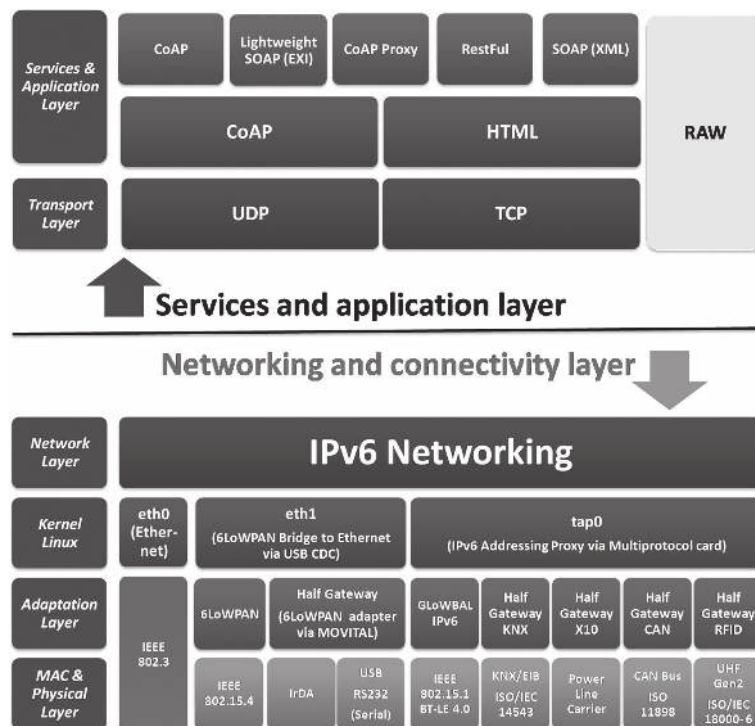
Services & Application Layer

CoAP

Lightweight SOAP (EXI)

CoAP Proxy

RestFul

SOAP (XML)

CoAP

HTML

RAW

Transport Layer

UDP

TCP

Services and application layer

Networking and connectivity layer

Network Layer

IPv6 Networking

Kernel Linux

eth0 (Ethernet)

eth1 (6LoWPAN Bridge to Ethernet via USB CDC)

tap0 (IPv6 Addressing Proxy via Multiprotocol card)

Adaptation Layer

IEEE 802.3

6LoWPAN

Half Gateway (6LoWPAN adapter via MOVITAL)

GLoWBAL IPv6

Half Gateway KNX

Half Gateway X10

Half Gateway CAN

Half Gateway RFID

MAC & Physical Layer

IEEE 802.15.4

IrDA

USB RS232 (Serial)

IEEE 802.15.1 BT-LE 4.0

KNX/EIB ISO/IEC 14543

Power Line Carrier

CAN Bus ISO 11898

UHF Gen2 ISO/IEC 18000-6